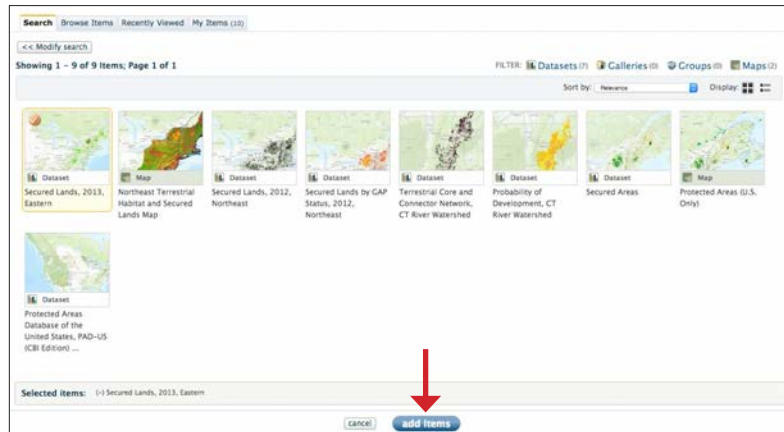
Search | Browse Items | Recently Viewed | My Items (10)

<< Modify search

Showing 1 - 9 of 9 Items; Page 1 of 1

FILTER: Datasets (7) Galleries (0) Groups (0) Maps (2)

Sort by: Relevance

Display:

Dataset
Secured Lands, 2013, Eastern

Map
Northeast Terrestrial Habitat and Secured Lands Map

Dataset
Secured Lands, 2012, Northeast

Dataset
Secured Lands by GAP Status, 2012, Northeast

Dataset
Terrestrial Core and Connector Network, CT River Watershed

Dataset
Probability of Development, CT River Watershed

Dataset
Secured Areas

Map
Protected Areas (U.S. Only)

Dataset
Protected Areas Database of the United States, PAD-US (CBI Edition) ...

Selected items: (-) Secured Lands, 2013, Eastern

cancel

add items